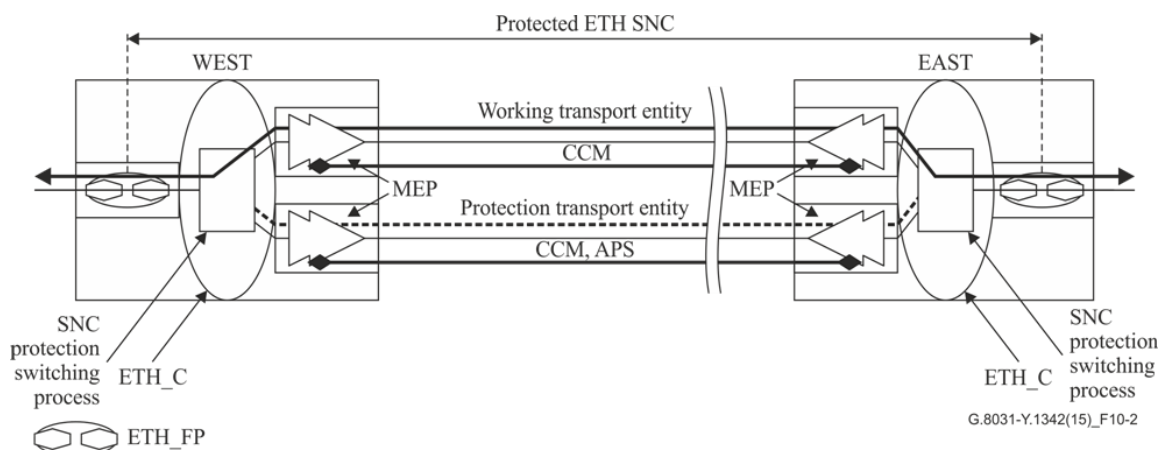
Protected ETH SNC

WEST

EAST

Working transport entity

CCM

MEP

MEP

Protection transport entity

CCM, APS

SNC protection switching process

ETH_C

ETH_C

SNC protection switching process

ETH_FP

G.8031-Y.1342(15)_F10-2